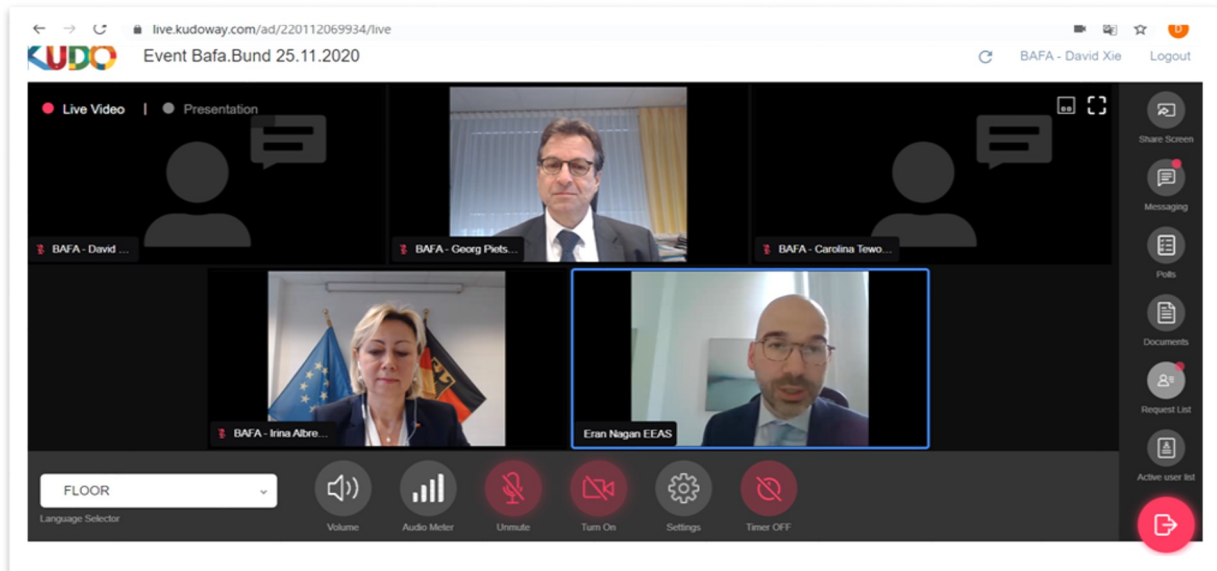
live.kudoway.com/ad/220112069934/live

KUDO Event Bafa.Bund 25.11.2020

BAFA - David Xie Logout

Live Video | Presentation

BAFA - David ...

BAFA - Georg Piets...

BAFA - Carolina Tewo...

BAFA - Irina Albre...

Eran Nagan EEAS

Share Screen

Messaging

Polls

Documents

Request List

Active user list

FLOOR

Language Selector

Volume

Audio Meter

Unmute

Turn On

Settings

Timer OFF